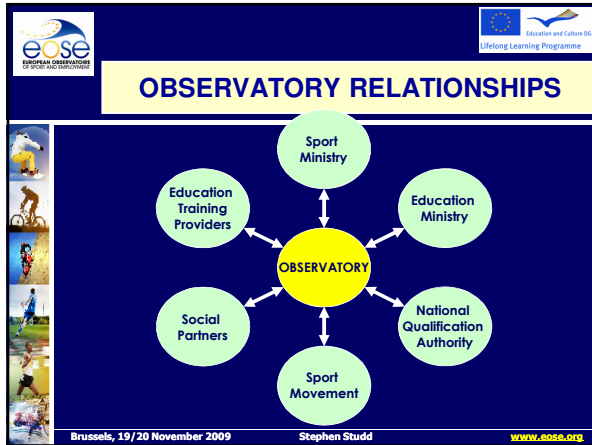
eose
EUROPEAN OBSERVATOIRE OF SPORT AND EMPLOYMENT

Education and Culture DG
Lifelong Learning Programme

OBSERVATORY RELATIONSHIPS

Sport Ministry

Education Training Providers

Education Ministry

OBSERVATORY

Social Partners

National Qualification Authority

Sport Movement

Brussels, 19/20 November 2009 Stephen Studd www.eose.org